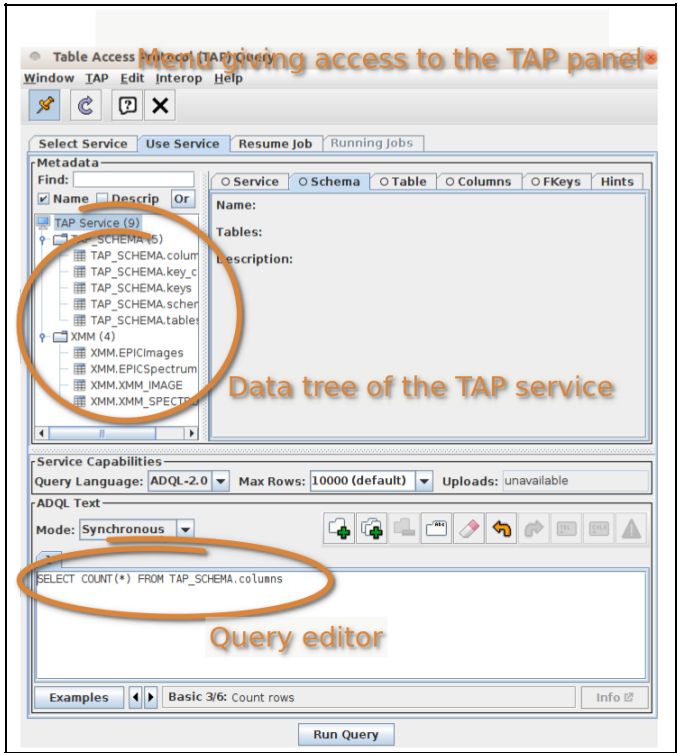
Table Access Protocol (TAP) Query

Menu giving access to the TAP panel

Window TAP Edit Interop Help

Select Service | Use Service | Resume Job | Running Jobs

Metadata

Find:

Name Descrip Or

TAP Service (9)
TAP_SCHEMA (5)
TAP_SCHEMA.colum
TAP_SCHEMA.key_c
TAP_SCHEMA.keys
TAP_SCHEMA.scher
TAP_SCHEMA.tables
XMM (4)
XMM.EPICImages
XMM.EPICSpectrum
XMM.XMM_IMAGE
XMM.XMM_SPECTR

Service | Schema | Table | Columns | FKeys | Hints

Name:

Tables:

Description:

Data tree of the TAP service

Service Capabilities

Query Language: ADQL-2.0 Max Rows: 10000 (default) Uploads: unavailable

ADQL Text

Mode: Synchronous

SELECT COUNT(*) FROM TAP_SCHEMA.columns

Query editor

Examples | Basic 3/6: Count rows | Info

Run Query